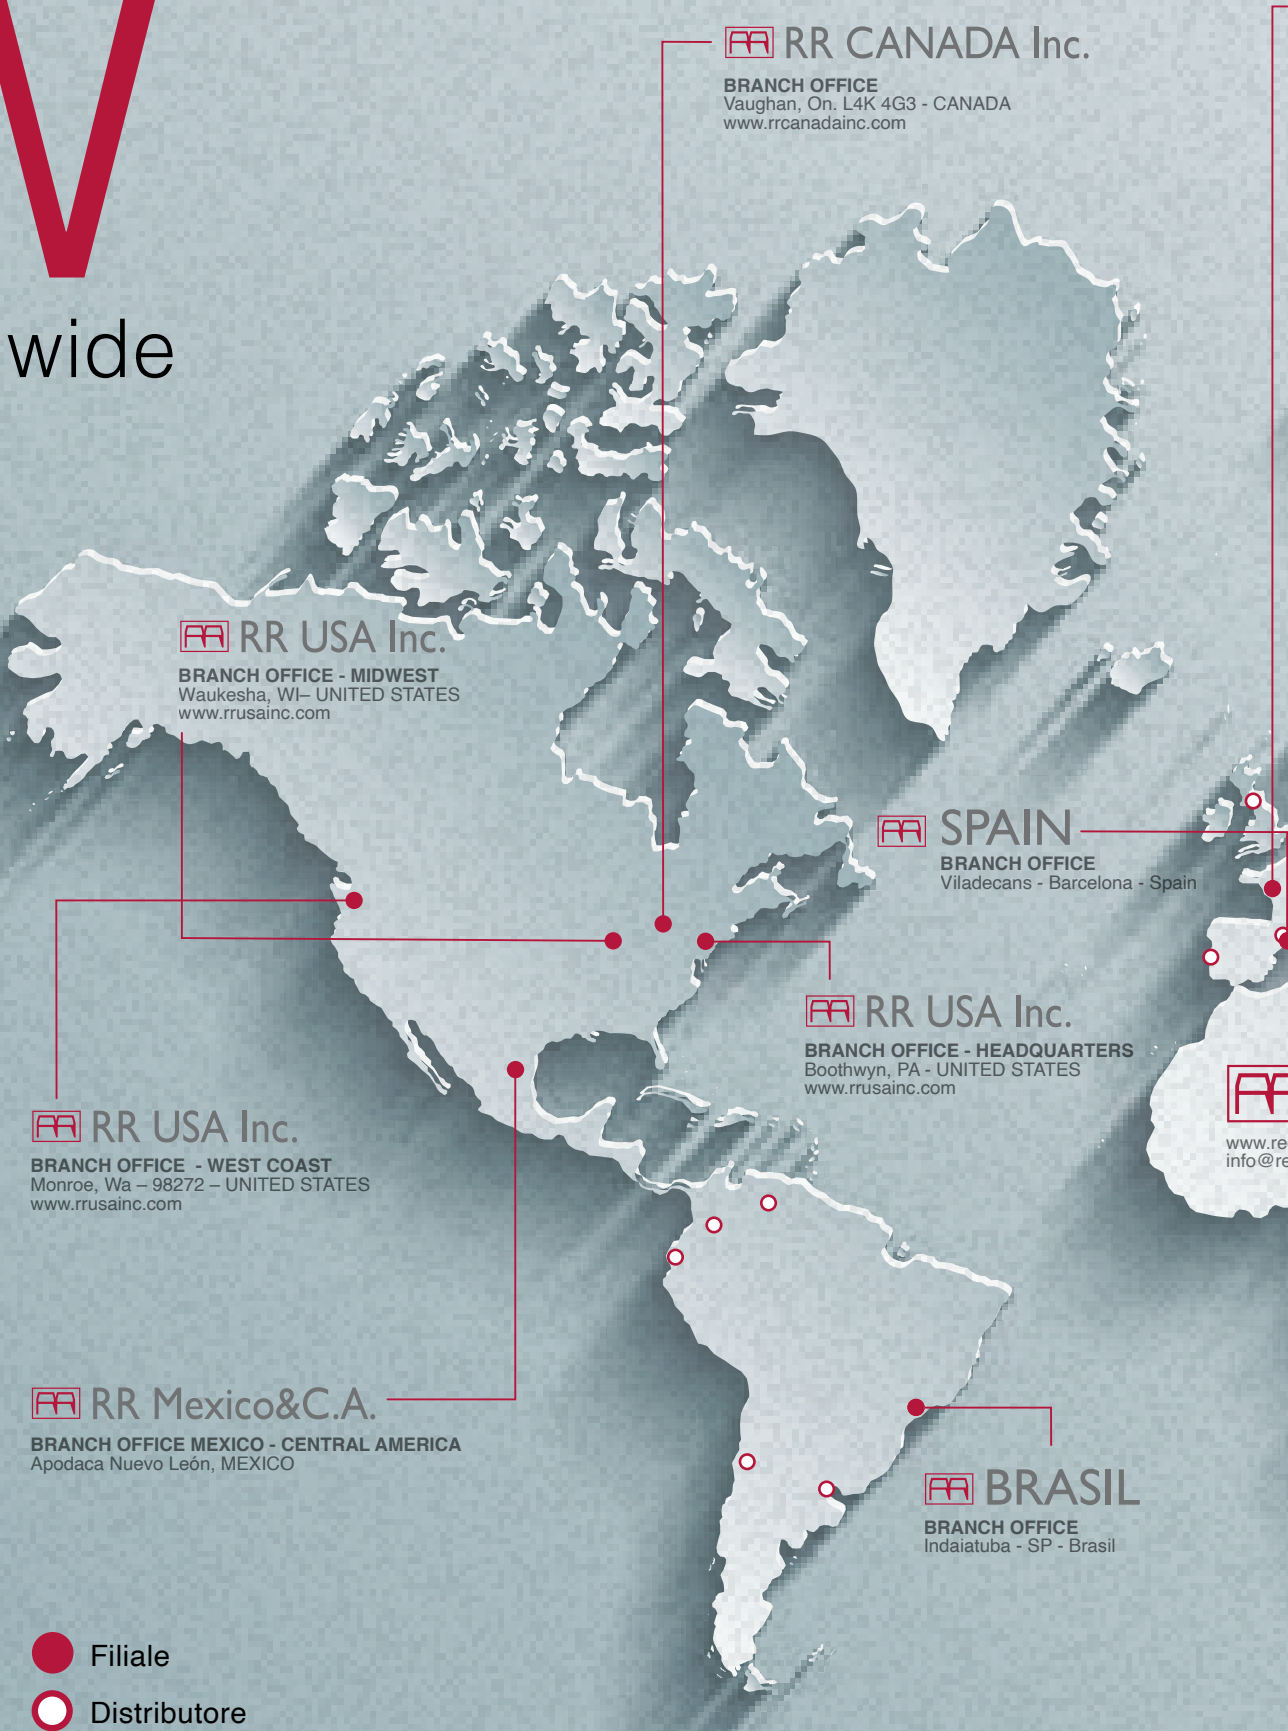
V

wide

RR CANADA Inc.
BRANCH OFFICE
Vaughan, On. L4K 4G3 - CANADA
www.rrcanadainc.com

RR USA Inc.
BRANCH OFFICE - MIDWEST
Waukesha, WI– UNITED STATES
www.rrusainc.com

SPAIN
BRANCH OFFICE
Viladecans - Barcelona - Spain

RR USA Inc.
BRANCH OFFICE - HEADQUARTERS
Boothwyn, PA - UNITED STATES
www.rrusainc.com

www.re
info@re

RR USA Inc.
BRANCH OFFICE - WEST COAST
Monroe, Wa – 98272 – UNITED STATES
www.rrusainc.com

RR Mexico&C.A.
BRANCH OFFICE MEXICO - CENTRAL AMERICA
Apodaca Nuevo León, MEXICO

BRASIL
BRANCH OFFICE
Indaiatuba - SP - Brasil

Filiale
Distributore